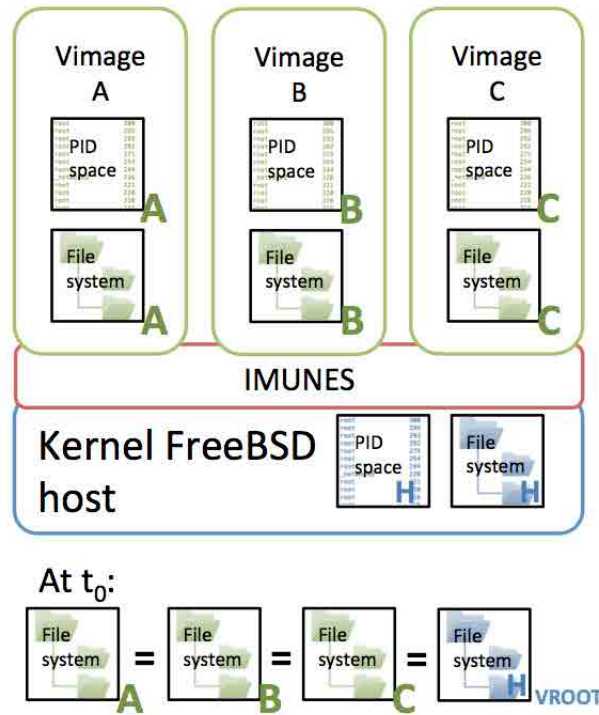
Vimage A

PID space A

File system A

Vimage B

PID space B

File system B

Vimage C

PID space C

File system C

IMUNES

Kernel FreeBSD host

PID space H

File system H

At $t_0$:

File system A = File system B = File system C = File system H VROOT